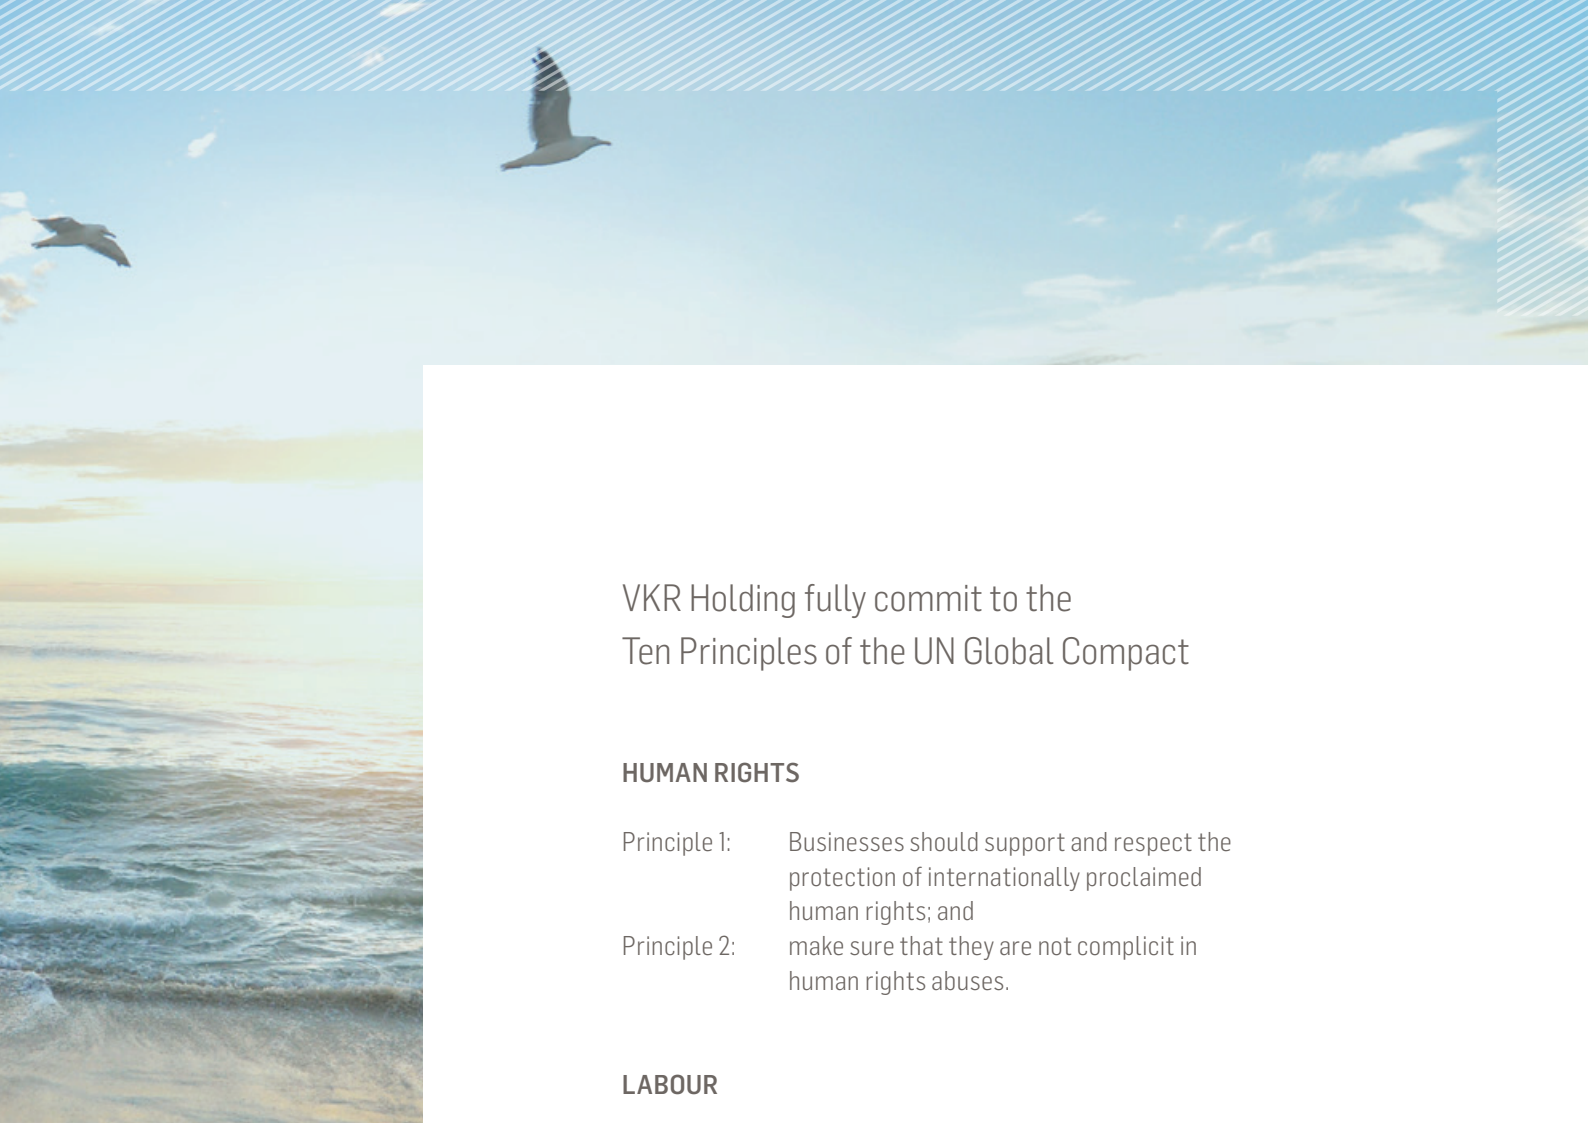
VKR Holding fully commit to the
Ten Principles of the UN Global Compact

HUMAN RIGHTS

Principle 1: Businesses should support and respect the protection of internationally proclaimed human rights; and
Principle 2: make sure that they are not complicit in human rights abuses.

LABOUR